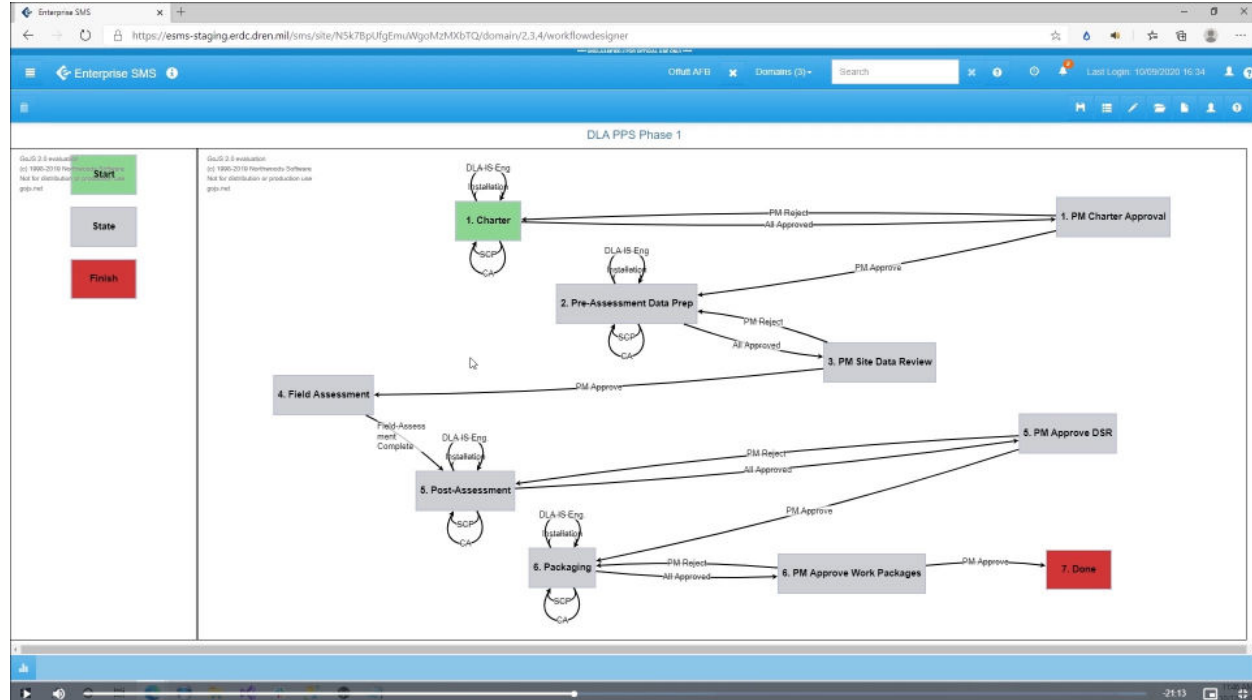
Enterprise SMS

https://esms-staging.erdc.dren.mil/sms/site/N5k7BpUfgEmuWgoMzMXbTQ/domain/2,3,4/workflowdesigner

Enterprise SMS

Offutt AFB

Domains (3)

Search

Last Login: 10/09/2020 16:34

DLA PPS Phase 1

GoJS 2.0 evaluation
(c) 1998-2019 Northwoods Software
Not for distribution or production use
gojs.net

Start

State

Finish

GoJS 2.0 evaluation
(c) 1998-2019 Northwoods Software
Not for distribution or production use
gojs.net

DLA-IS-Eng
Installation
1. Charter
SCP
CA

PM Reject
All Approved
1. PM Charter Approval

PM Approve

DLA-IS-Eng
Installation
2. Pre-Assessment Data Prep
SCP
CA

PM Reject
All Approved
3. PM Site Data Review

PM Approve
4. Field Assessment

Field-Assessment Complete

DLA-IS-Eng
Installation
5. Post-Assessment
SCP
CA

PM Reject
All Approved
5. PM Approve DSR

PM Approve

DLA-IS-Eng
Installation
6. Packaging
SCP
CA

PM Reject
All Approved
6. PM Approve Work Packages

PM Approve
7. Done

-21:13